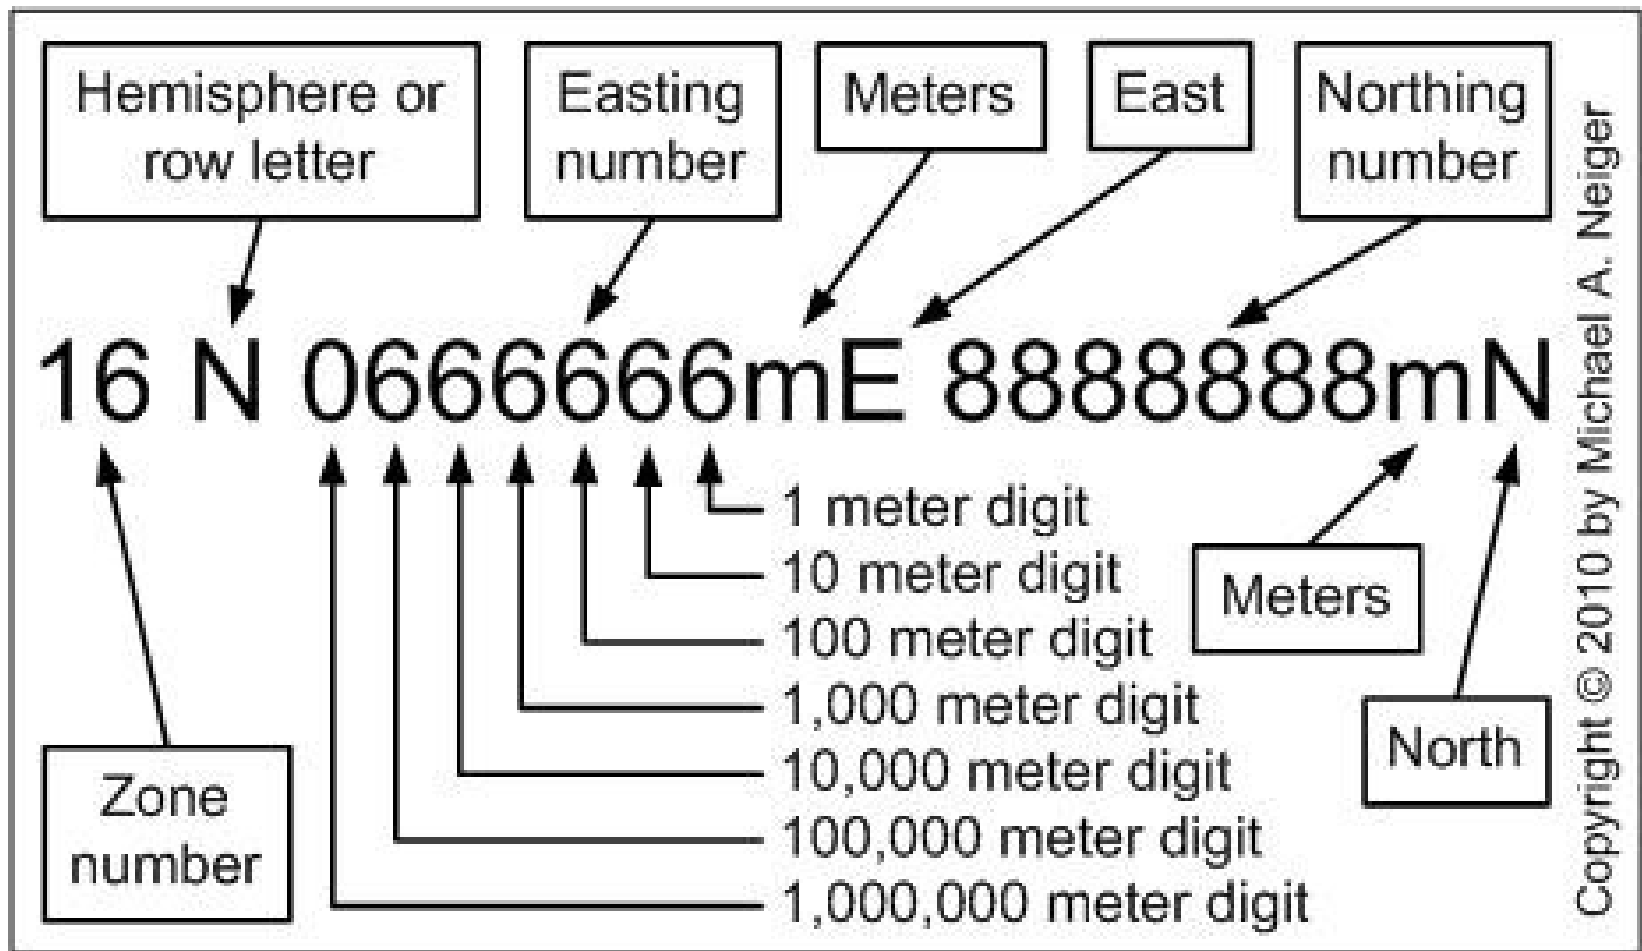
Hemisphere or row letter

Easting number

Meters

East

Northing number

16 N 0666666mE 8888888mN

1 meter digit
10 meter digit
100 meter digit
1,000 meter digit
10,000 meter digit
100,000 meter digit
1,000,000 meter digit

Meters

North

Zone number

Copyright © 2010 by Michael A. Neiger